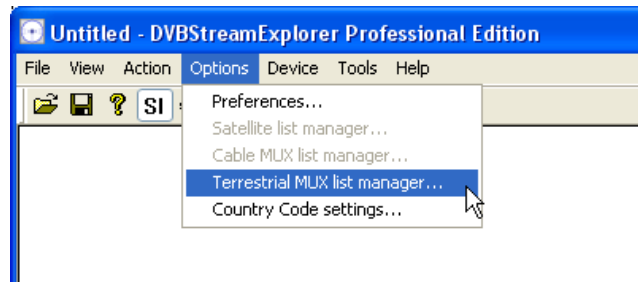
Untitled - DVBStreamExplorer Professional Edition

File View Action Options Device Tools Help

SI

Preferences...
Satellite list manager...
Cable MUX list manager...
Terrestrial MUX list manager...
Country Code settings...